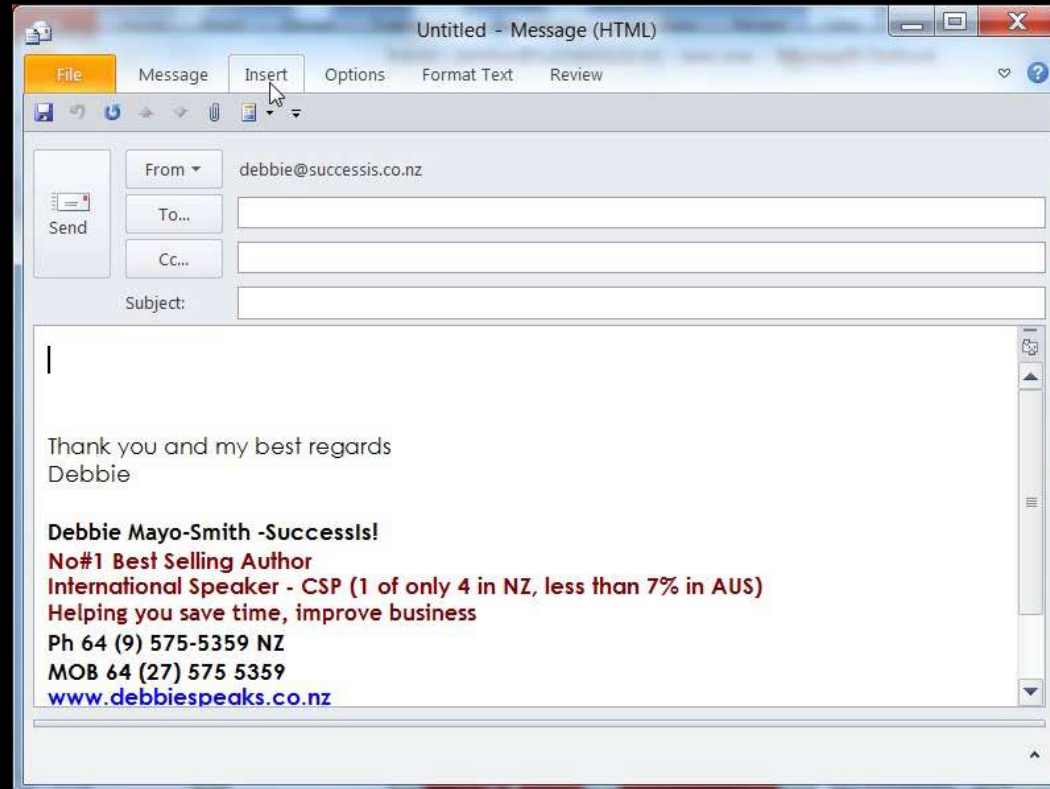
Untitled - Message (HTML)

File
Message
Insert
Options
Format Text
Review

Send
From
debbie@successis.co.nz
To...
Cc...
Subject:

Thank you and my best regards
Debbie

Debbie Mayo-Smith -SuccessIs!
No#1 Best Selling Author
International Speaker - CSP (1 of only 4 in NZ, less than 7% in AUS)
Helping you save time, improve business
Ph 64 (9) 575-5359 NZ
MOB 64 (27) 575 5359
www.debbiespeaks.co.nz